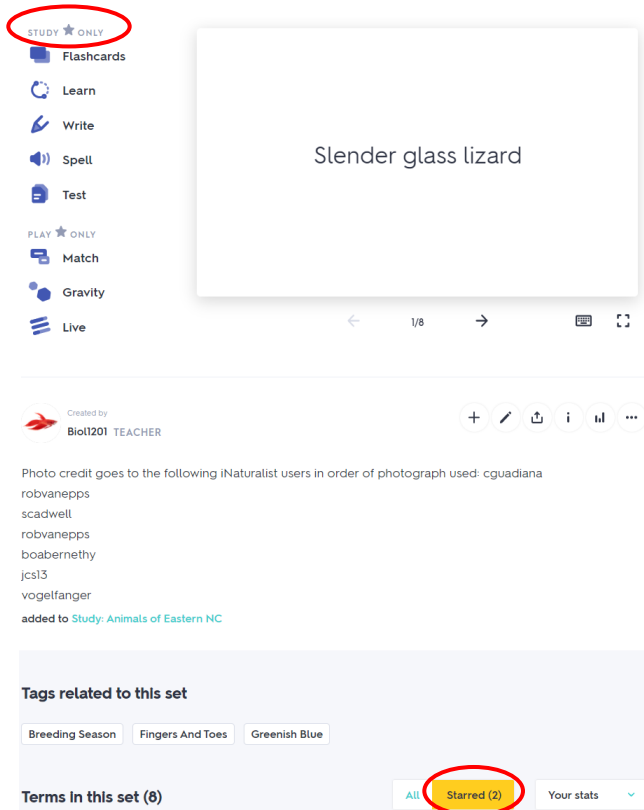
STUDY ONLY

Flashcards

Learn

Write

Spell

Test

PLAY ONLY

Match

Gravity

Live

Slender glass lizard

1/8

Created by

Biol1201 TEACHER

Photo credit goes to the following iNaturalist users in order of photograph used: cguadiana
robvanepps
scadwell
robvanepps
boabernethy
jcs13
vogelfanger

added to Study: Animals of Eastern NC

Tags related to this set

Breeding Season

Fingers And Toes

Greenish Blue

Terms in this set (8)

All

Starred (2)

Your stats